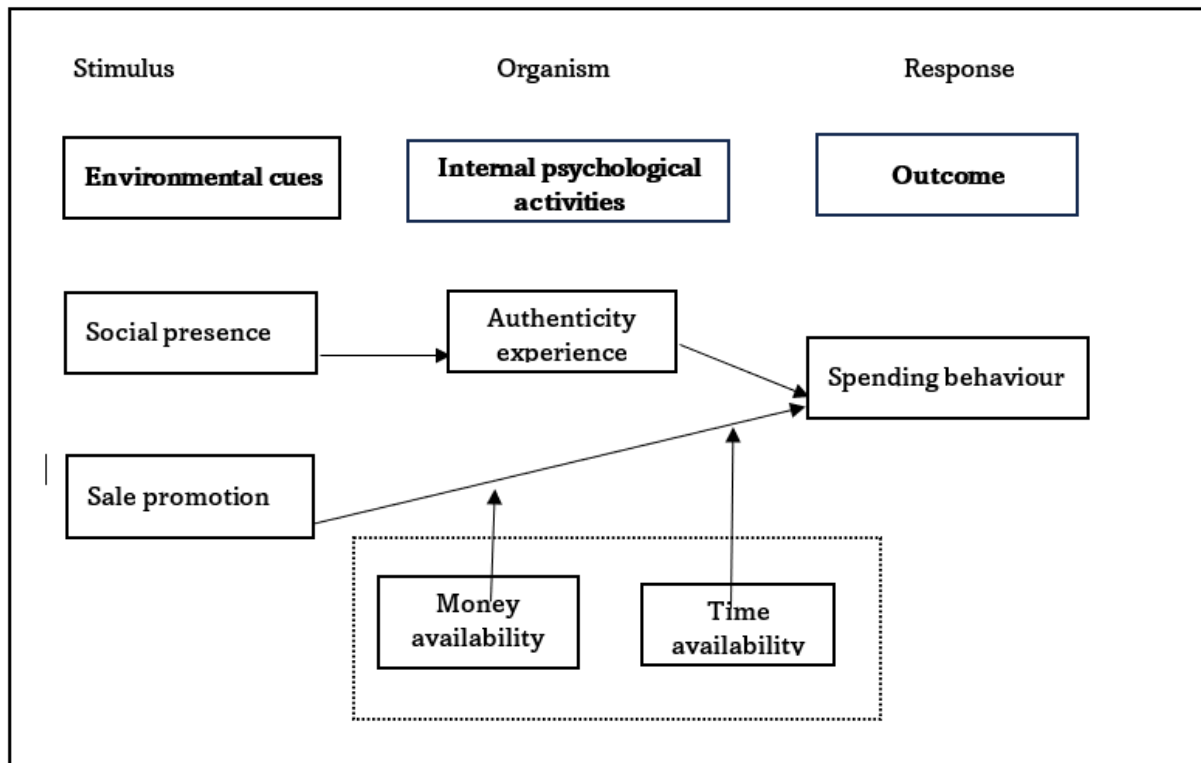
Stimulus

Organism

Response

Environmental cues

Internal psychological activities

Outcome

Social presence

Authenticity experience

Spending behaviour

Sale promotion

Money availability

Time availability